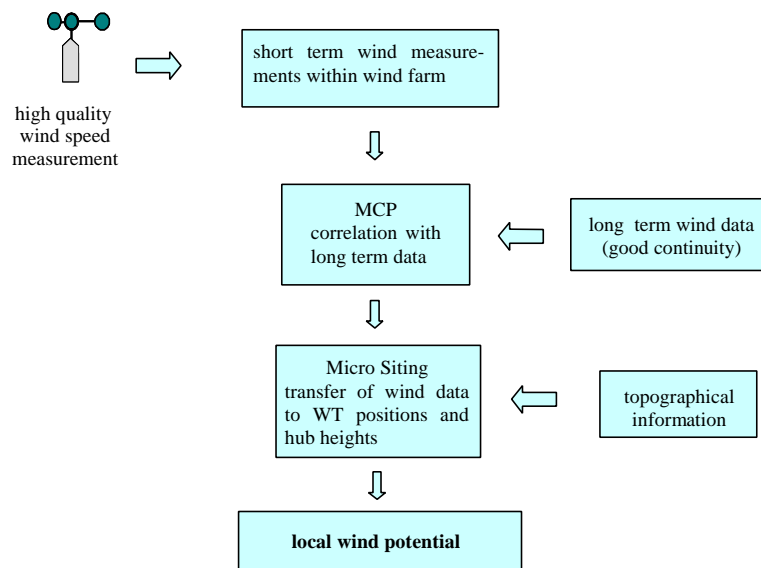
high quality wind speed measurement

short term wind measurements within wind farm

MCP correlation with long term data

long term wind data (good continuity)

Micro Siting transfer of wind data to WT positions and hub heights

topographical information

**local wind potential**